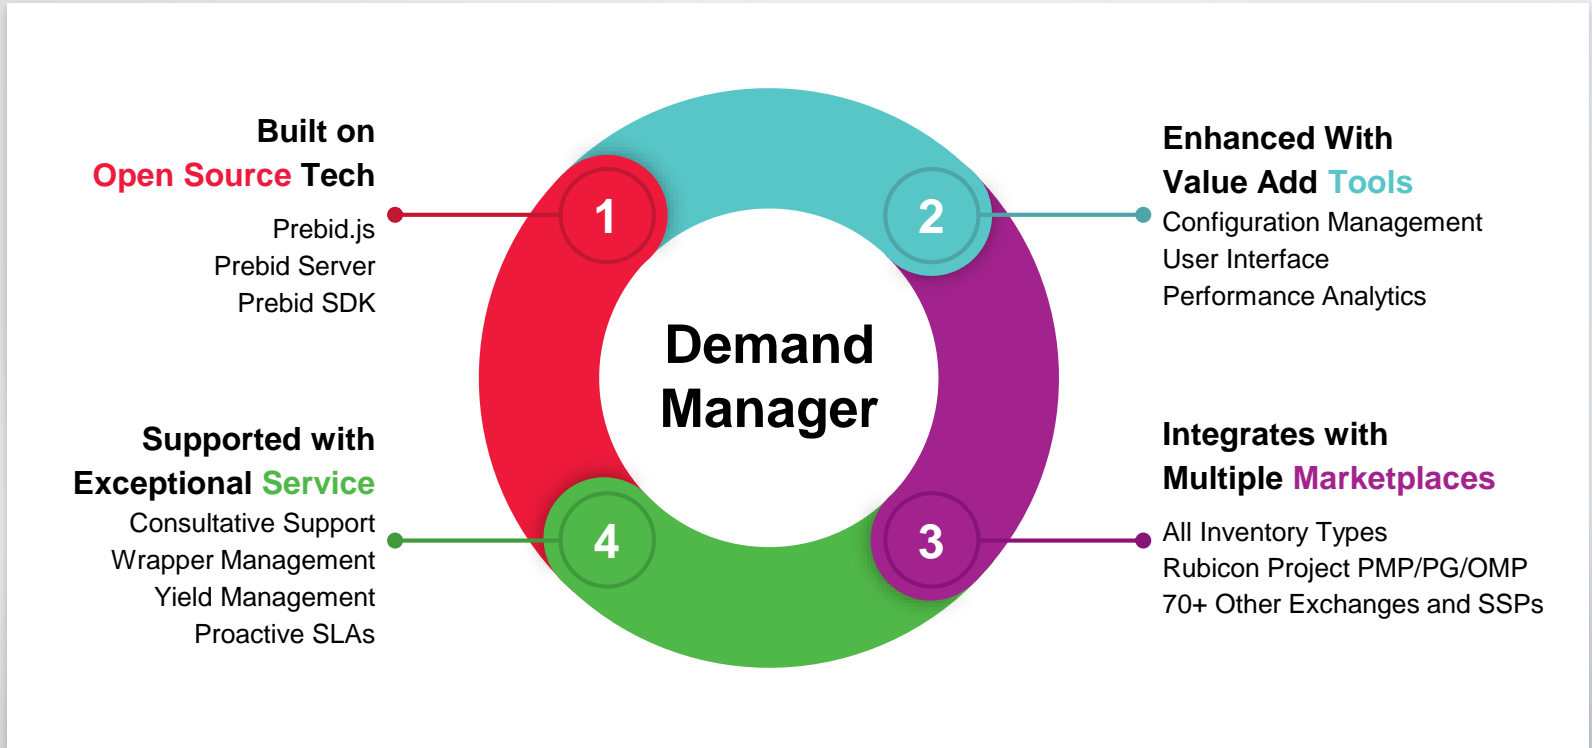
Built on
Open Source Tech
Prebid.js
Prebid Server
Prebid SDK

1

Enhanced With
Value Add Tools
Configuration Management
User Interface
Performance Analytics

2

Demand Manager

Supported with
Exceptional Service
Consultative Support
Wrapper Management
Yield Management
Proactive SLAs

4

Integrates with
Multiple Marketplaces
All Inventory Types
Rubicon Project PMP/PG/OMP
70+ Other Exchanges and SSPs

3